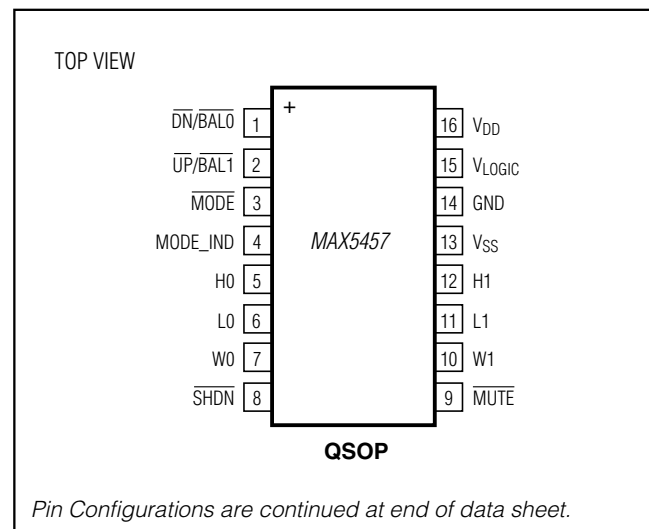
TOP VIEW

$\overline{DN}/\overline{BAL0}$ 1
$\overline{UP}/\overline{BAL1}$ 2
$\overline{MODE}$ 3
MODE_IND 4
H0 5
L0 6
W0 7
$\overline{SHDN}$ 8

+

MAX5457

16 $V_{DD}$
15 $V_{LOGIC}$
14 GND
13 $V_{SS}$
12 H1
11 L1
10 W1
9 $\overline{MUTE}$

QSOP

Pin Configurations are continued at end of data sheet.